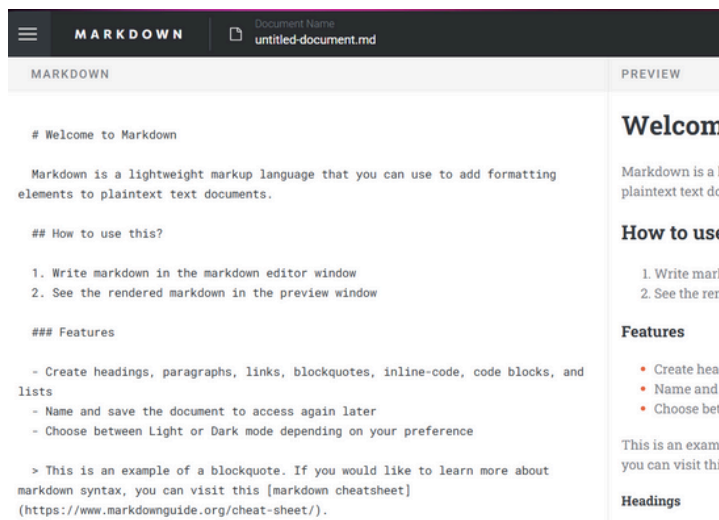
MARKDOWN

Document Name
untitled-document.md

MARKDOWN

# Welcome to Markdown

Markdown is a lightweight markup language that you can use to add formatting elements to plaintext text documents.

## How to use this?

1. Write markdown in the markdown editor window
2. See the rendered markdown in the preview window

### Features

- Create headings, paragraphs, links, blockquotes, inline-code, code blocks, and lists
- Name and save the document to access again later
- Choose between Light or Dark mode depending on your preference

> This is an example of a blockquote. If you would like to learn more about markdown syntax, you can visit this [markdown cheatsheet](https://www.markdownguide.org/cheat-sheet/).

PREVIEW

Welcom

Markdown is a l
plaintext text do

How to use

1. Write marl
2. See the ren

Features

- Create hea
- Name and
- Choose bet

This is an exam
you can visit thi

Headings